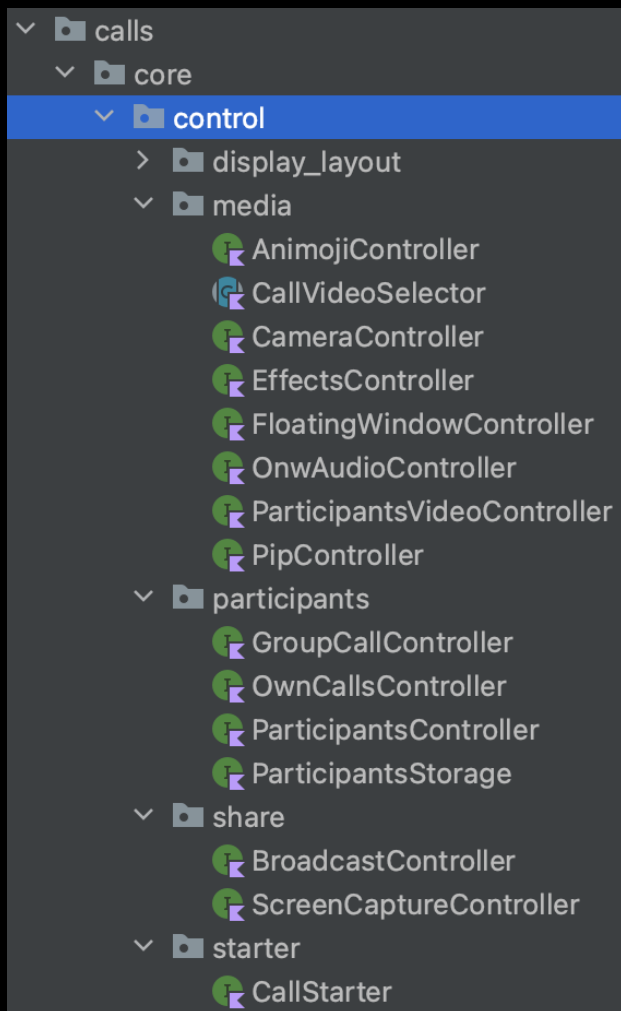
calls
core
control
display_layout
media
AnimojiController
CallVideoSelector
CameraController
EffectsController
FloatingWindowController
OnwAudioController
ParticipantsVideoController
PipController
participants
GroupCallController
OwnCallsController
ParticipantsController
ParticipantsStorage
share
BroadcastController
ScreenCaptureController
starter
CallStarter